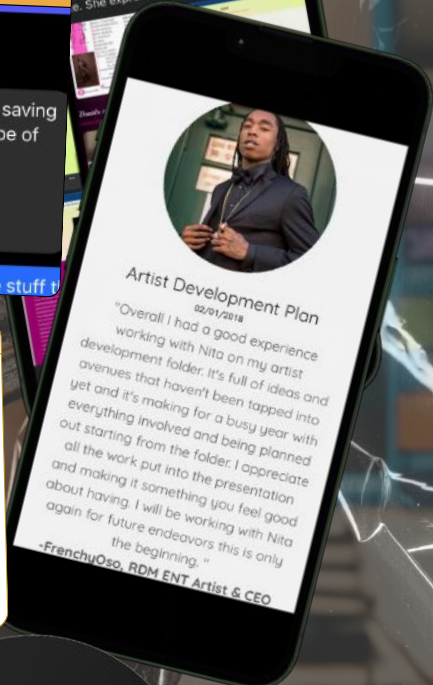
e. She exp

saving
pe of

stuff t

Artist Development Plan
02/01/2018

"Overall I had a good experience working with Nita on my artist development folder. It's full of ideas and avenues that haven't been tapped into yet and it's making for a busy year with everything involved and being planned out starting from the folder. I appreciate all the work put into the presentation and making it something you feel good about having. I will be working with Nita again for future endeavors this is only the beginning."

-FrenchyOso, RDM ENT Artist & CEO